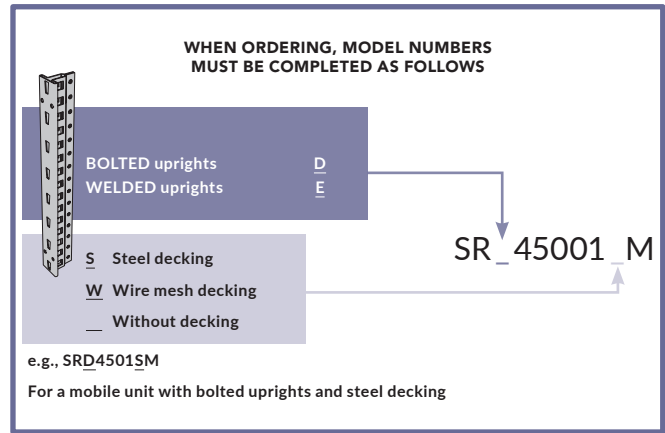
WHEN ORDERING, MODEL NUMBERS
MUST BE COMPLETED AS FOLLOWS

BOLTED uprights D
WELDED uprights E

SR _ 45001 _ M

S Steel decking
W Wire mesh decking
__ Without decking

e.g., SRD4501SM

For a mobile unit with bolted uprights and steel decking